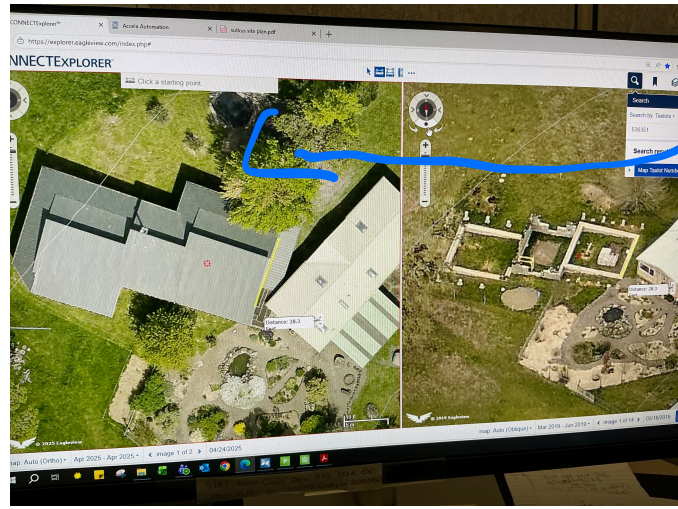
CONNECTExplorer™
Accela Automation
sutkus site plan.pdf
https://explorer.eagleview.com/index.php#
CONNECTEXPLORER
Click a starting point.
Search
Search by: Taxlots
536361
Search re
Map Taxlot Numb
Distance: 28.3
Distance: 28.3
© 2025 Eagleview
© 2019 Eagleview
map: Auto (Ortho) Apr 2025 - Apr 2025 image 1 of 2 04/24/2025
map: Auto (Oblique) Mar 2019 - Jun 2019 image 1 of 14 03/16/2019